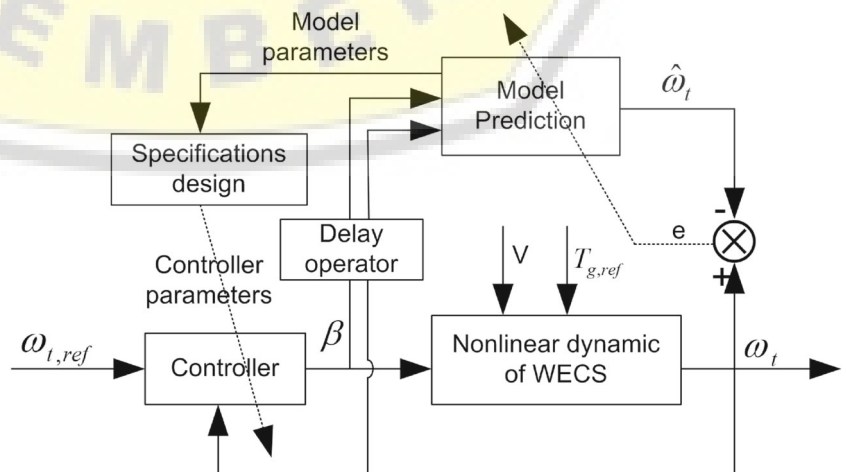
E M B

Model parameters

Model Prediction

$\hat{\omega}_t$

Specifications design

Delay operator

e

-

+

Controller parameters

V

$T_{g,ref}$

$\omega_{t,ref}$

Controller

$\beta$

Nonlinear dynamic of WECS

$\omega_t$